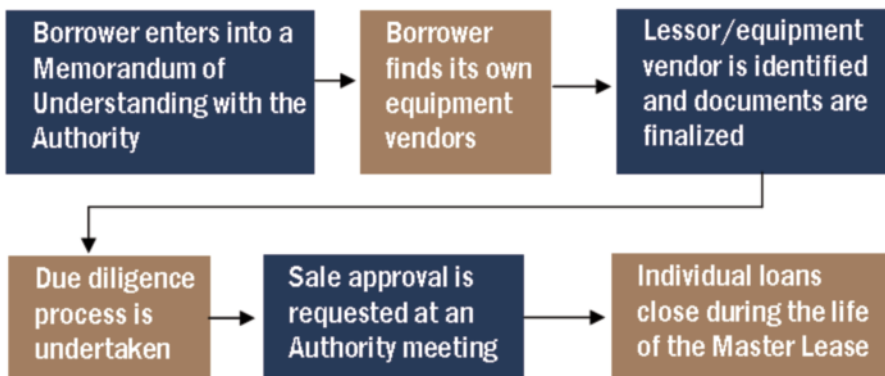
Borrower enters into a Memorandum of Understanding with the Authority

Borrower finds its own equipment vendors

Lessor/equipment vendor is identified and documents are finalized

Due diligence process is undertaken

Sale approval is requested at an Authority meeting

Individual loans close during the life of the Master Lease